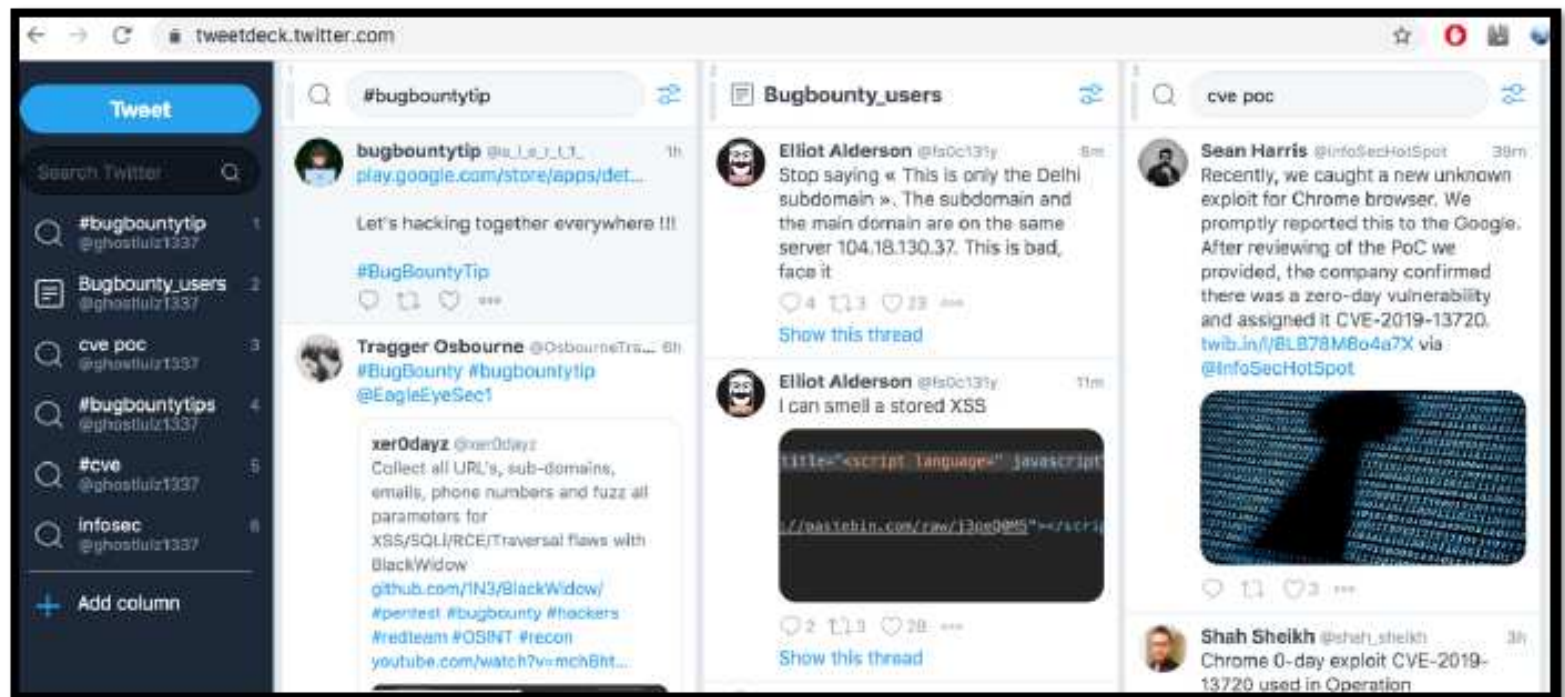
tweetdeck.twitter.com

Tweet

Search Twitter

#bugbountytip 1
@ghostluiz1337

Bugbounty_users 2
@ghostluiz1337

cve poc 3
@ghostluiz1337

#bugbountytips 4
@ghostluiz1337

#cve 5
@ghostluiz1337

infosec 6
@ghostluiz1337

Add column

#bugbountytip

bugbountytip @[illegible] 1h
play.google.com/store/apps/det...

Let's hacking together everywhere !!!

#BugBountyTip

Tragger Osbourne @OsbourneTra... 6h
#BugBounty #bugbountytip @EagleEyeSec1

xer0dayz @xer0dayz
Collect all URL's, sub-domains, emails, phone numbers and fuzz all parameters for XSS/SQLI/RCE/Traversal flaws with BlackWidow
github.com/1N3/BlackWidow/
#pentest #bugbounty #hackers #redteam #OSINT #recon
youtube.com/watch?v=mchBht...

Bugbounty_users

Elliot Alderson @fs0c131y 8m
Stop saying « This is only the Delhi subdomain ». The subdomain and the main domain are on the same server 104.18.130.37. This is bad, face it

4 3 23

Show this thread

Elliot Alderson @fs0c131y 11m
I can smell a stored XSS

title="<script language=" javascript
://pastebin.com/raw/13pe0M5"></scrip

2 3 28

Show this thread

cve poc

Sean Harris @InfoSecHotSpot 39m
Recently, we caught a new unknown exploit for Chrome browser. We promptly reported this to the Google. After reviewing of the PoC we provided, the company confirmed there was a zero-day vulnerability and assigned it CVE-2019-13720. twib.in/l/BLB78MBo4a7X via @InfoSecHotSpot

3

Shah Sheikh @shah_sheikh 3h
Chrome 0-day exploit CVE-2019-13720 used in Operation